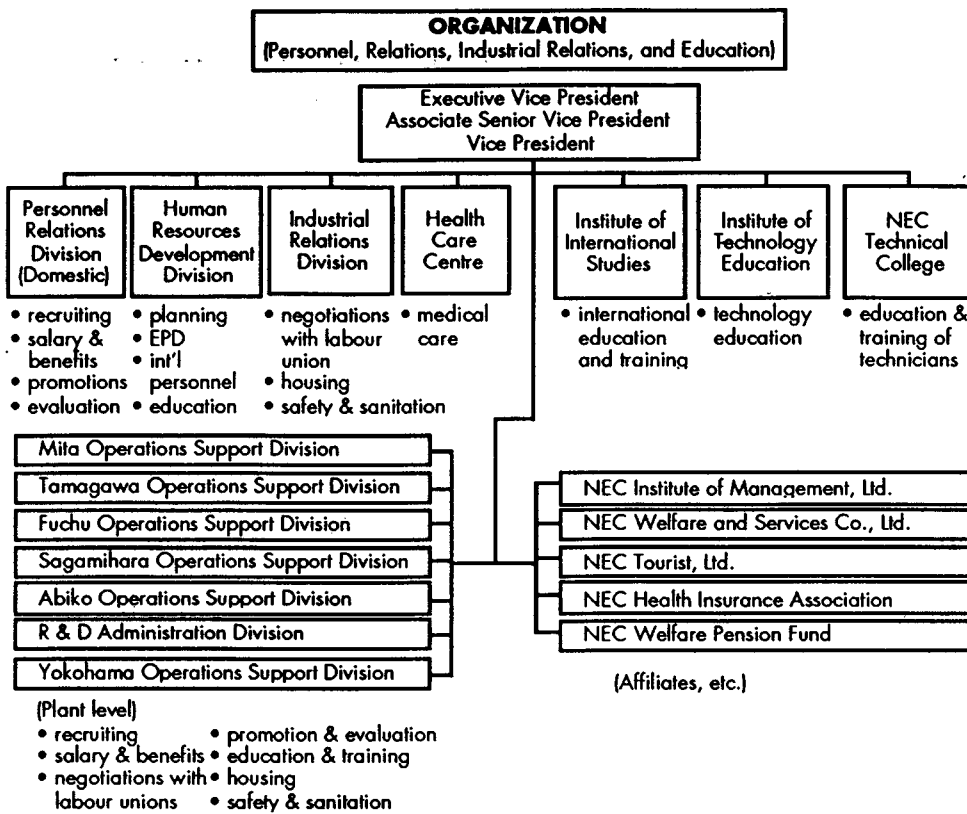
ORGANIZATION
(Personnel, Relations, Industrial Relations, and Education)

Executive Vice President
Associate Senior Vice President
Vice President

Personnel Relations Division (Domestic)
• recruiting
• salary & benefits
• promotions
• evaluation

Human Resources Development Division
• planning
• EPD
• int'l personnel
• education

Industrial Relations Division
• negotiations with labour union
• housing
• safety & sanitation

Health Care Centre
• medical care

Institute of International Studies
• international education and training

Institute of Technology Education
• technology education

NEC Technical College
• education & training of technicians

Mita Operations Support Division
Tamagawa Operations Support Division
Fuchu Operations Support Division
Sagamihara Operations Support Division
Abiko Operations Support Division
R & D Administration Division
Yokohama Operations Support Division

(Plant level)
• recruiting
• salary & benefits
• negotiations with labour unions
• promotion & evaluation
• education & training
• housing
• safety & sanitation

NEC Institute of Management, Ltd.
NEC Welfare and Services Co., Ltd.
NEC Tourist, Ltd.
NEC Health Insurance Association
NEC Welfare Pension Fund

(Affiliates, etc.)